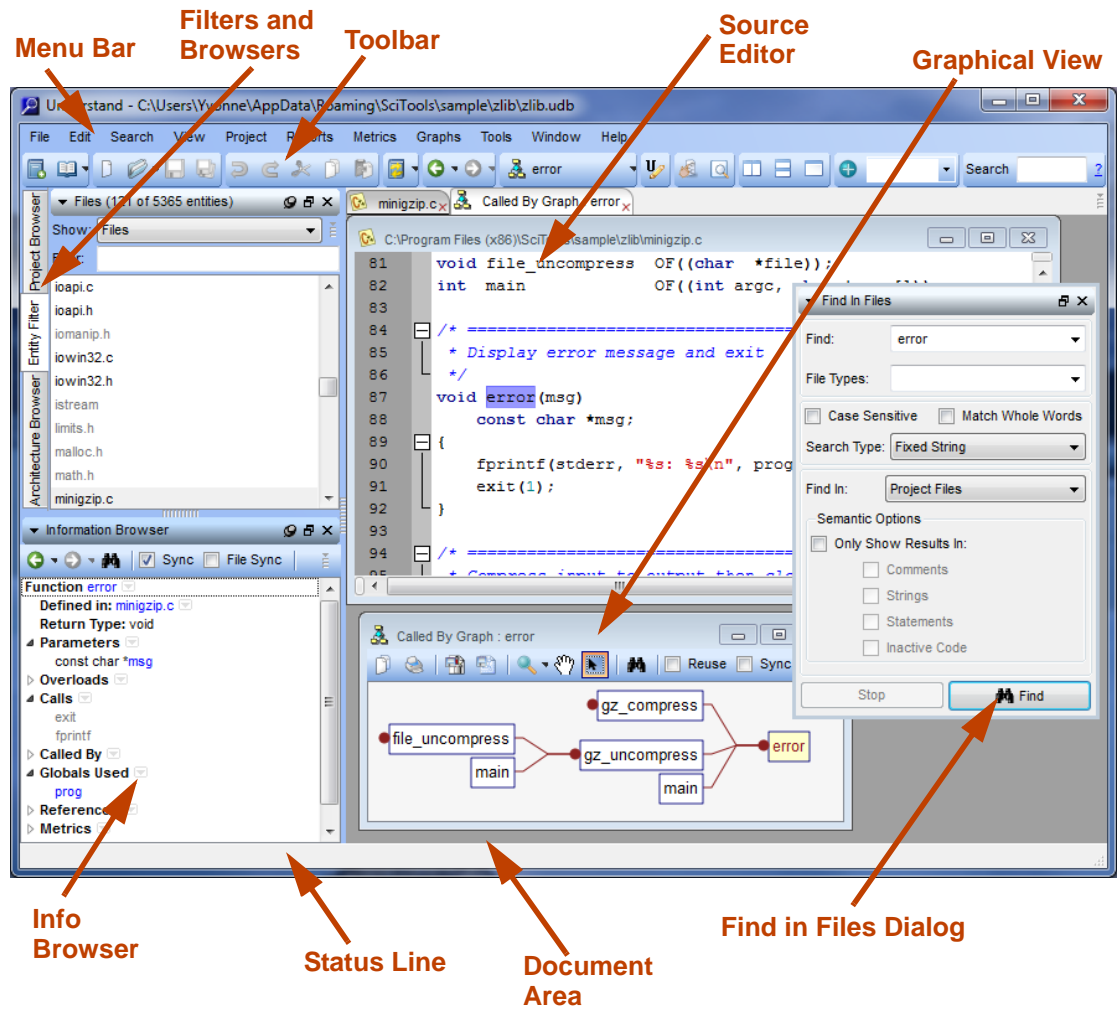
Menu Bar

Filters and Browsers

Toolbar

Source Editor

Graphical View

Understand - C:\Users\Yvonne\AppData\Roaming\SciTools\sample\zlib\zlib.udb

File Edit Search View Project Reports Metrics Graphs Tools Window Help

error

Search ?

Project Browser

Entity Filter

Architecture Browser

Files (1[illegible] of 5365 entities)

Show: Files

Filter:

ioapi.c
ioapi.h
iomanip.h
iowin32.c
iowin32.h
istream
limits.h
malloc.h
math.h
minigzip.c

minigzip.c Called By Graph : error

C:\Program Files (x86)\SciTools\sample\zlib\minigzip.c

81 void file_uncompress OF((char *file));
82 int main OF((int argc, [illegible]
83
84 /* ================================
85 * Display error message and exit
86 */
87 void error(msg)
88 const char *msg;
89 {
90 fprintf(stderr, "%s: %s\n", prog
91 exit(1);
92 }
93
94 /* ================================
95 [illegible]

Find In Files

Find: error

File Types:

Case Sensitive

Match Whole Words

Search Type: Fixed String

Find In: Project Files

Semantic Options

Only Show Results In:

Comments

Strings

Statements

Inactive Code

Stop

Find

Information Browser

Sync File Sync

Function error
Defined in: minigzip.c
Return Type: void
Parameters
const char *msg
Overloads
Calls
exit
fprintf
Called By
Globals Used
prog
References
Metrics

Called By Graph : error

Reuse Sync

gz_compress

file_uncompress

gz_uncompress

error

main

main

Info Browser

Status Line

Document Area

Find in Files Dialog